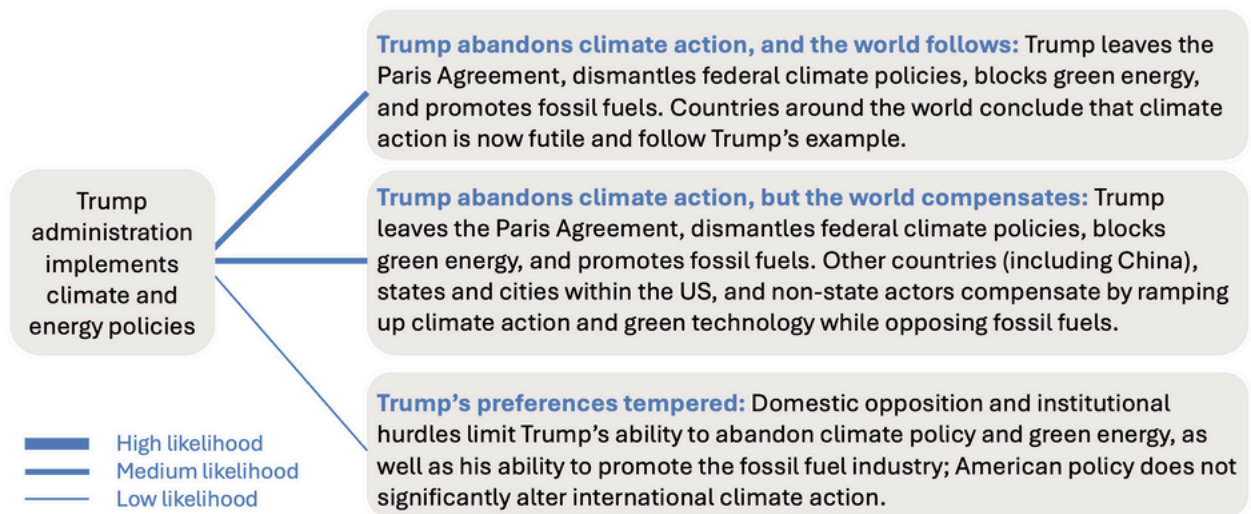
Trump administration implements climate and energy policies

Trump abandons climate action, and the world follows: Trump leaves the Paris Agreement, dismantles federal climate policies, blocks green energy, and promotes fossil fuels. Countries around the world conclude that climate action is now futile and follow Trump's example.

Trump abandons climate action, but the world compensates: Trump leaves the Paris Agreement, dismantles federal climate policies, blocks green energy, and promotes fossil fuels. Other countries (including China), states and cities within the US, and non-state actors compensate by ramping up climate action and green technology while opposing fossil fuels.

Trump's preferences tempered: Domestic opposition and institutional hurdles limit Trump's ability to abandon climate policy and green energy, as well as his ability to promote the fossil fuel industry; American policy does not significantly alter international climate action.

High likelihood
Medium likelihood
Low likelihood